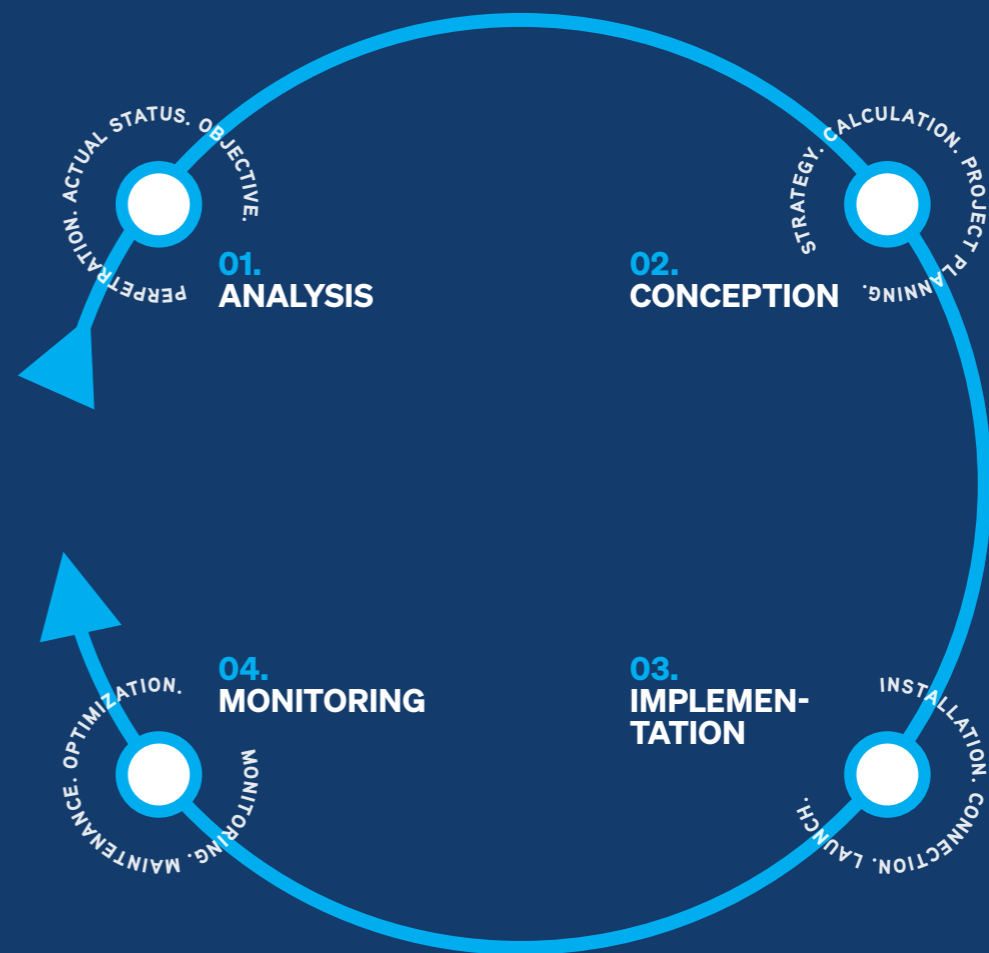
PERPETRATION. ACTUAL STATUS. OBJECTIVE.

01.
ANALYSIS

STRATEGY. CALCULATION. PROJECT PLANNING.

02.
CONCEPTION

04.
MONITORING

MAINTENANCE. OPTIMIZATION. MONITORING.

03.
IMPLEMENTATION

INSTALLATION. CONNECTION. LAUNCH.